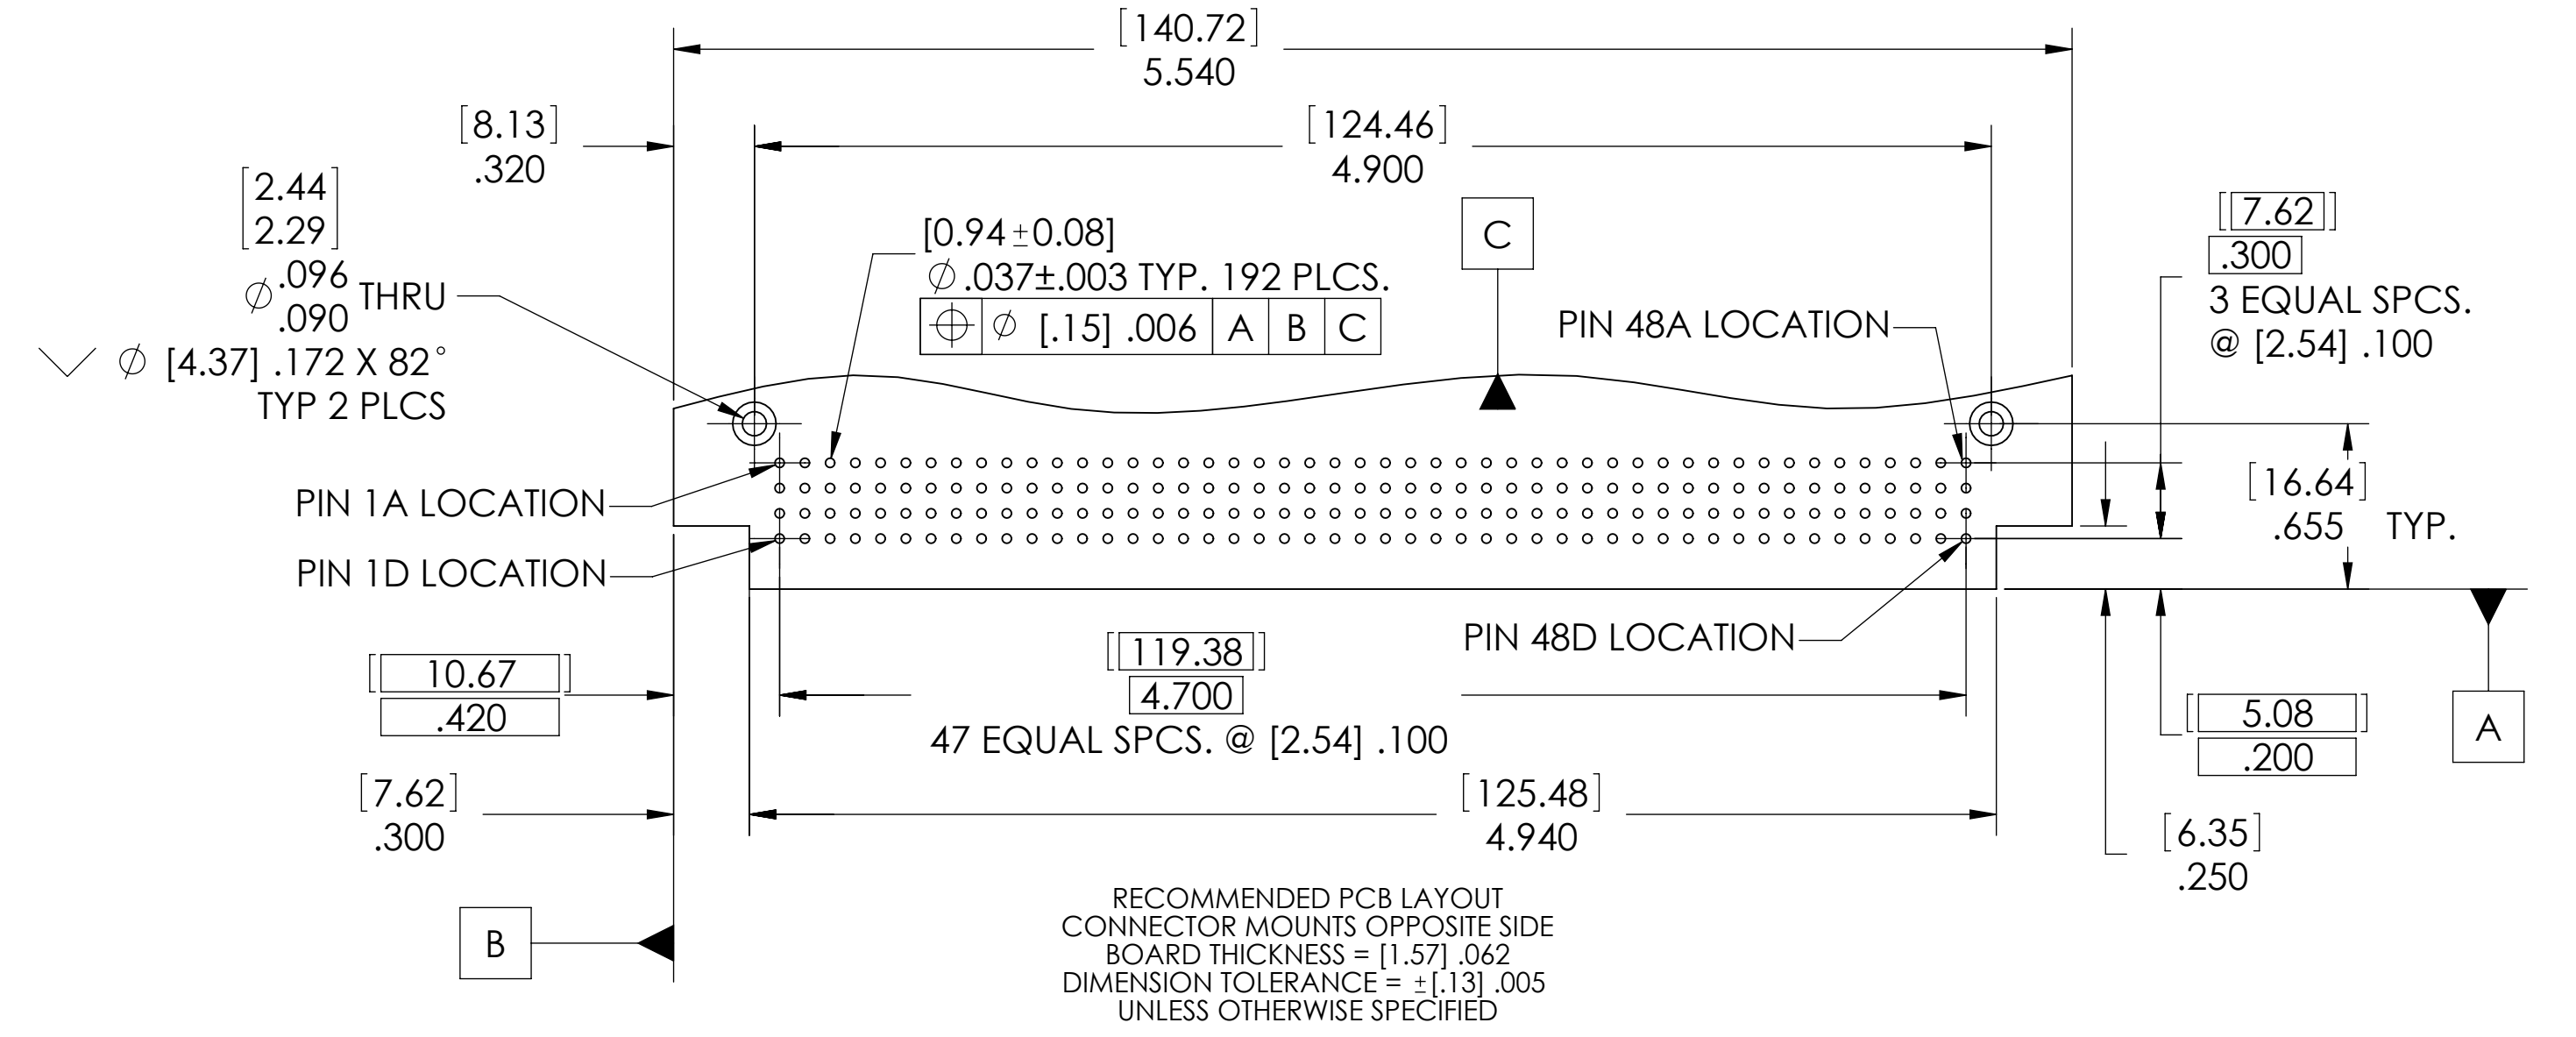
[140.72]
5.540

[8.13]
.320

[124.46]
4.900

[2.44]
[2.29]
$\varnothing$.096
.090 THRU

$\varnothing$ [4.37] .172 X 82°
TYP 2 PLCS

[0.94±0.08]
$\varnothing$ .037±.003 TYP. 192 PLCS.

| ⌖ | $\varnothing$ [.15] .006 | A | B | C |
|---|---|---|---|---|

C

PIN 48A LOCATION

[7.62]
.300
3 EQUAL SPCS.
@ [2.54] .100

PIN 1A LOCATION

PIN 1D LOCATION

[16.64]
.655 TYP.

PIN 48D LOCATION

[119.38]
4.700
47 EQUAL SPCS. @ [2.54] .100

[10.67]
.420

[5.08]
.200

A

[7.62]
.300

[125.48]
4.940

[6.35]
.250

B

RECOMMENDED PCB LAYOUT
CONNECTOR MOUNTS OPPOSITE SIDE
BOARD THICKNESS = [1.57] .062
DIMENSION TOLERANCE = ±[.13] .005
UNLESS OTHERWISE SPECIFIED